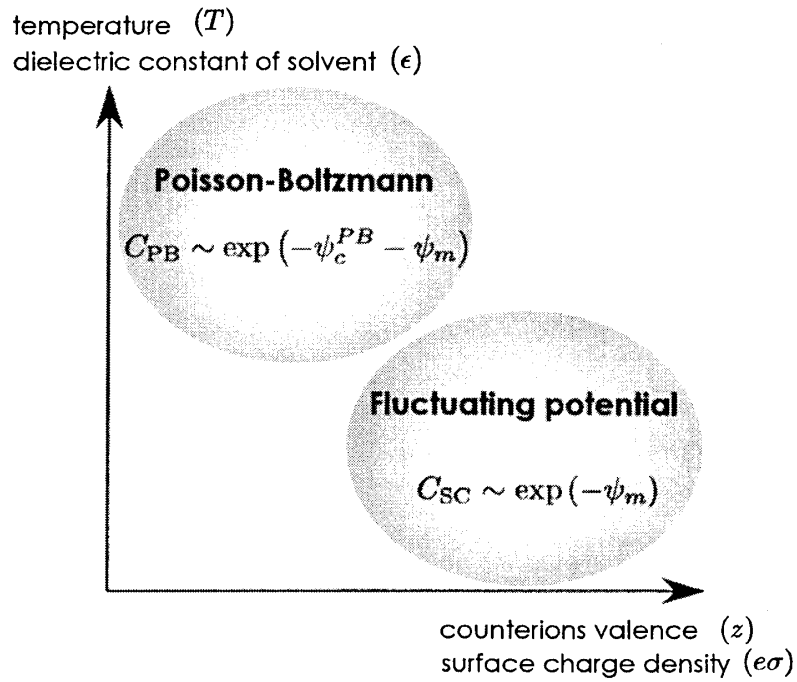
temperature $(T)$
dielectric constant of solvent $(\epsilon)$

Poisson-Boltzmann
$C_{\mathrm{PB}} \sim \exp\left(-\psi_c^{PB} - \psi_m\right)$

Fluctuating potential
$C_{\mathrm{SC}} \sim \exp\left(-\psi_m\right)$

counterions valence $(z)$
surface charge density $(e\sigma)$